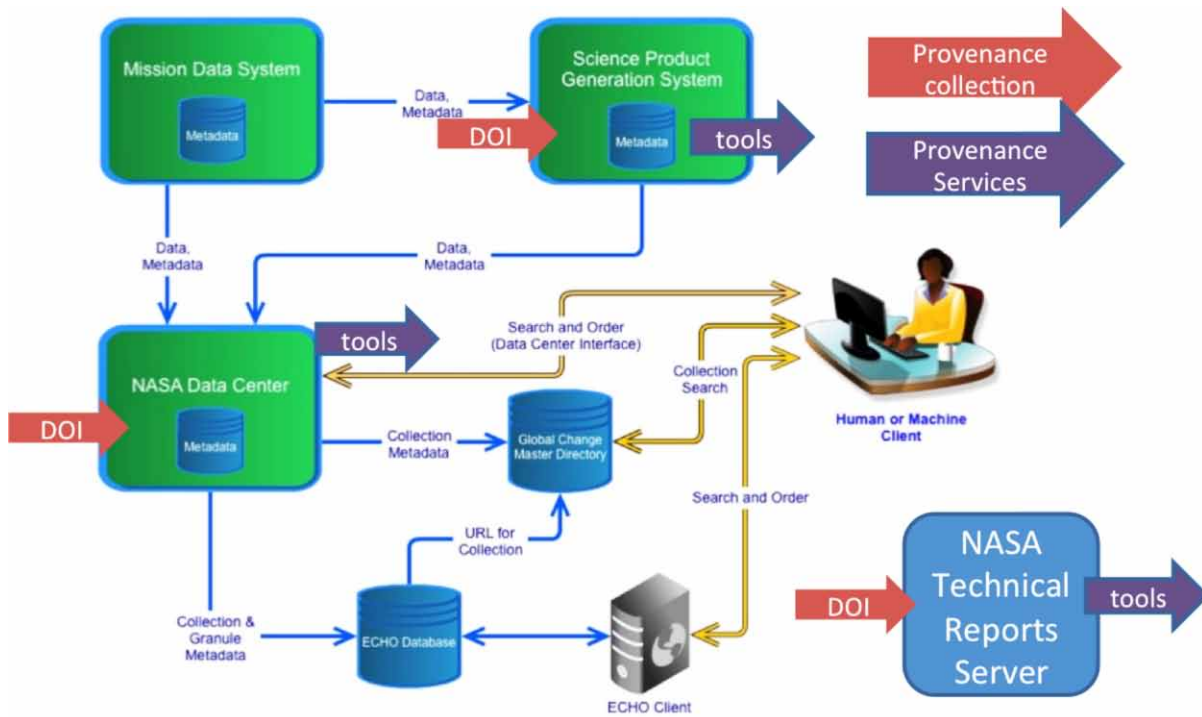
Mission Data System

Metadata

Data, Metadata

Science Product Generation System

DOI

Metadata

tools

Provenance collection

Provenance Services

Data, Metadata

Data, Metadata

Search and Order (Data Center Interface)

tools

Collection Search

NASA Data Center

DOI

Metadata

Collection Metadata

Global Change Master Directory

Human or Machine Client

Search and Order

URL for Collection

Collection & Granule Metadata

ECHO Database

ECHO Client

NASA Technical Reports Server

DOI

tools